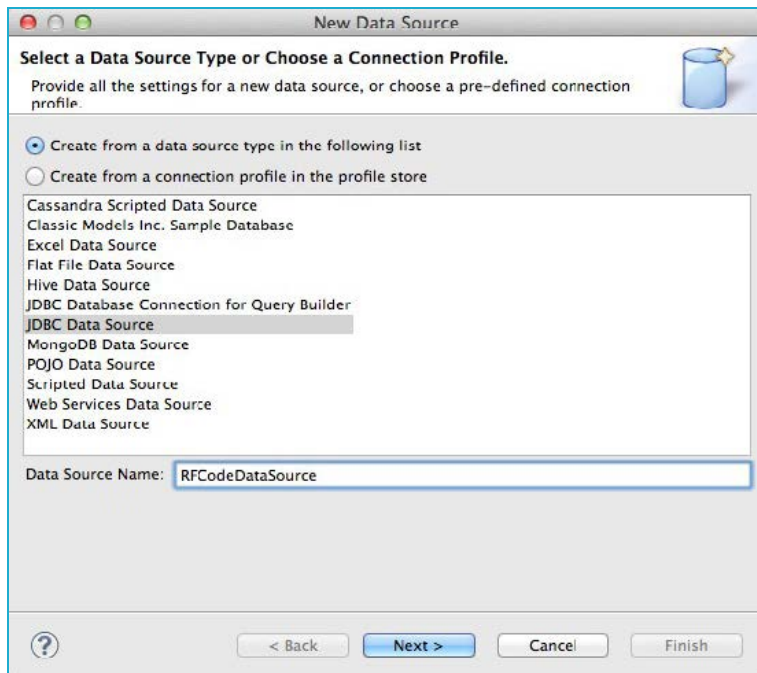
New Data Source

Select a Data Source Type or Choose a Connection Profile.

Provide all the settings for a new data source, or choose a pre-defined connection profile.

Create from a data source type in the following list

Create from a connection profile in the profile store

Cassandra Scripted Data Source
Classic Models Inc. Sample Database
Excel Data Source
Flat File Data Source
Hive Data Source
JDBC Database Connection for Query Builder
JDBC Data Source
MongoDB Data Source
POJO Data Source
Scripted Data Source
Web Services Data Source
XML Data Source

Data Source Name: RFCodeDataSource

?

< Back

Next >

Cancel

Finish